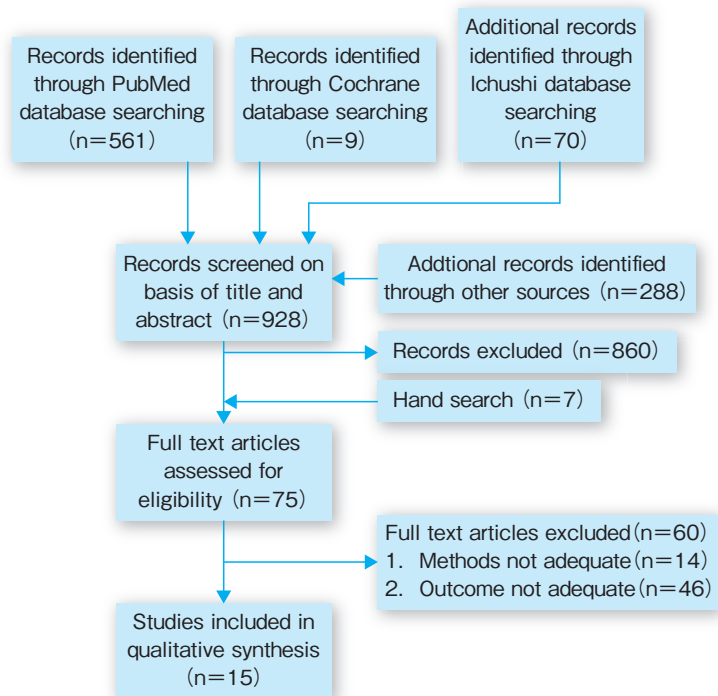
Records identified through PubMed database searching (n=561)

Records identified through Cochrane database searching (n=9)

Additional records identified through Ichushi database searching (n=70)

Records screened on basis of title and abstract (n=928)

Addtional records identified through other sources (n=288)

Records excluded (n=860)

Hand search (n=7)

Full text articles assessed for eligibility (n=75)

Full text articles excluded (n=60)
1. Methods not adequate (n=14)
2. Outcome not adequate (n=46)

Studies included in qualitative synthesis (n=15)